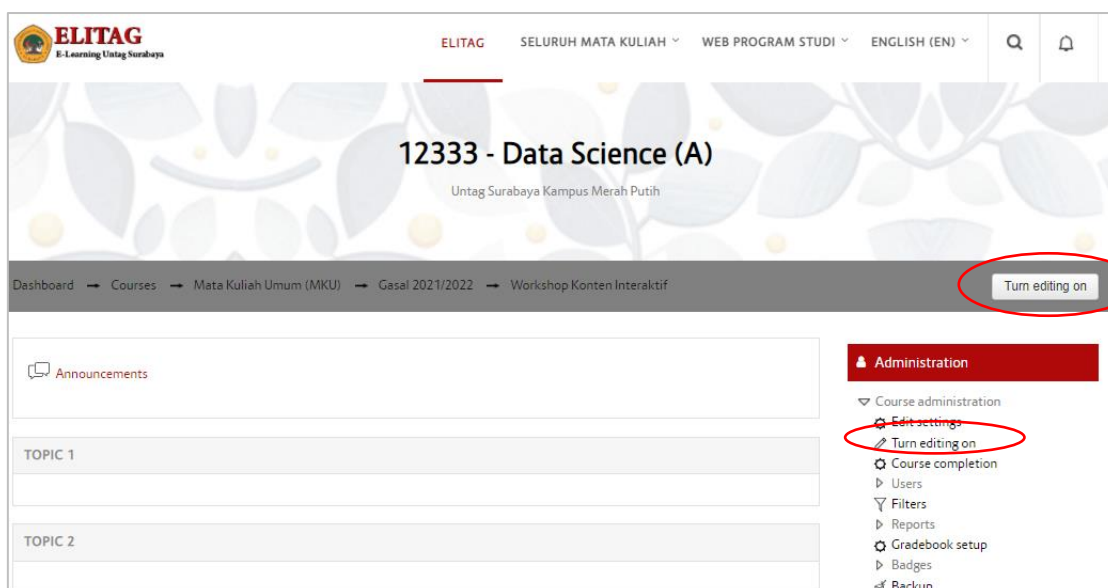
ELITAG
E-Learning Untag Surabaya

ELITAG SELURUH MATA KULIAH WEB PROGRAM STUDI ENGLISH (EN)

12333 - Data Science (A)

Untag Surabaya Kampus Merah Putih

Dashboard → Courses → Mata Kuliah Umum (MKU) → Gasal 2021/2022 → Workshop Konten Interaktif

Turn editing on

Announcements

TOPIC 1

TOPIC 2

Administration

Course administration
Edit settings
Turn editing on
Course completion
Users
Filters
Reports
Gradebook setup
Badges
Backup